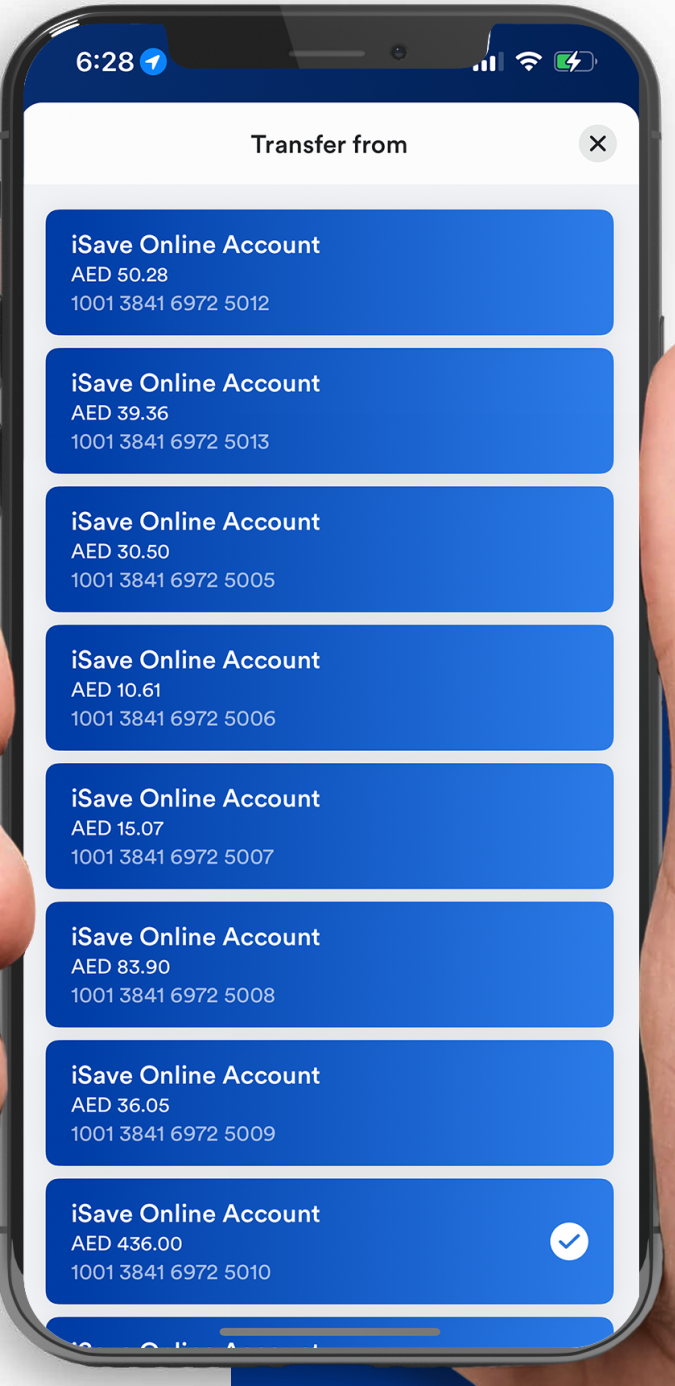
6:28

Transfer from

iSave Online Account
AED 50.28
1001 3841 6972 5012

iSave Online Account
AED 39.36
1001 3841 6972 5013

iSave Online Account
AED 30.50
1001 3841 6972 5005

iSave Online Account
AED 10.61
1001 3841 6972 5006

iSave Online Account
AED 15.07
1001 3841 6972 5007

iSave Online Account
AED 83.90
1001 3841 6972 5008

iSave Online Account
AED 36.05
1001 3841 6972 5009

iSave Online Account
AED 436.00
1001 3841 6972 5010

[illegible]